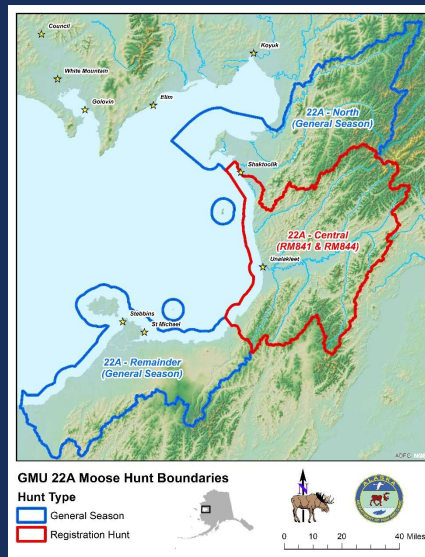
Council
Koyuk
White Mountain
Golovin
Elim
22A - North
(General Season)
Shaktoolik
22A - Central
(RM841 & RM844)
Unalakleet
Stebbins
St Michael
22A - Remainder
(General Season)
ADFG

GMU 22A Moose Hunt Boundaries
Hunt Type
General Season
Registration Hunt
0 10 20 40 Miles
ALASKA